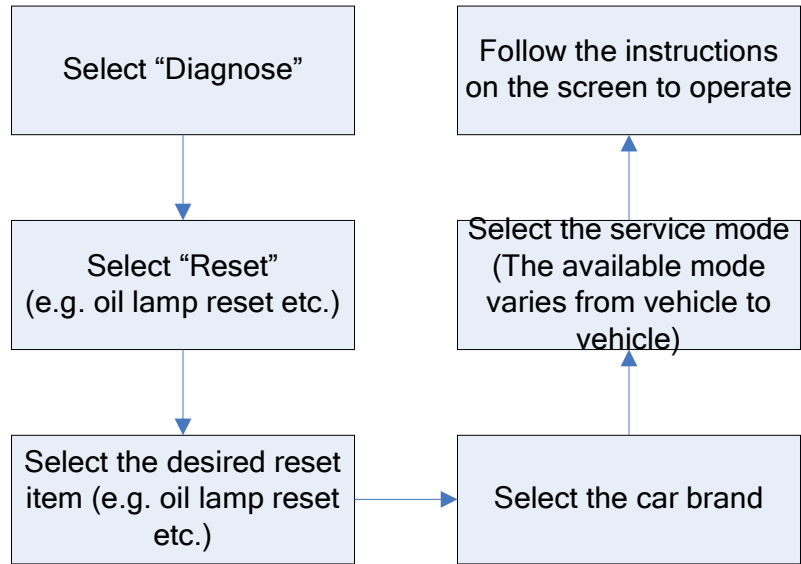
Select “Diagnose”

Select “Reset” (e.g. oil lamp reset etc.)

Select the desired reset item (e.g. oil lamp reset etc.)

Select the car brand

Select the service mode (The available mode varies from vehicle to vehicle)

Follow the instructions on the screen to operate